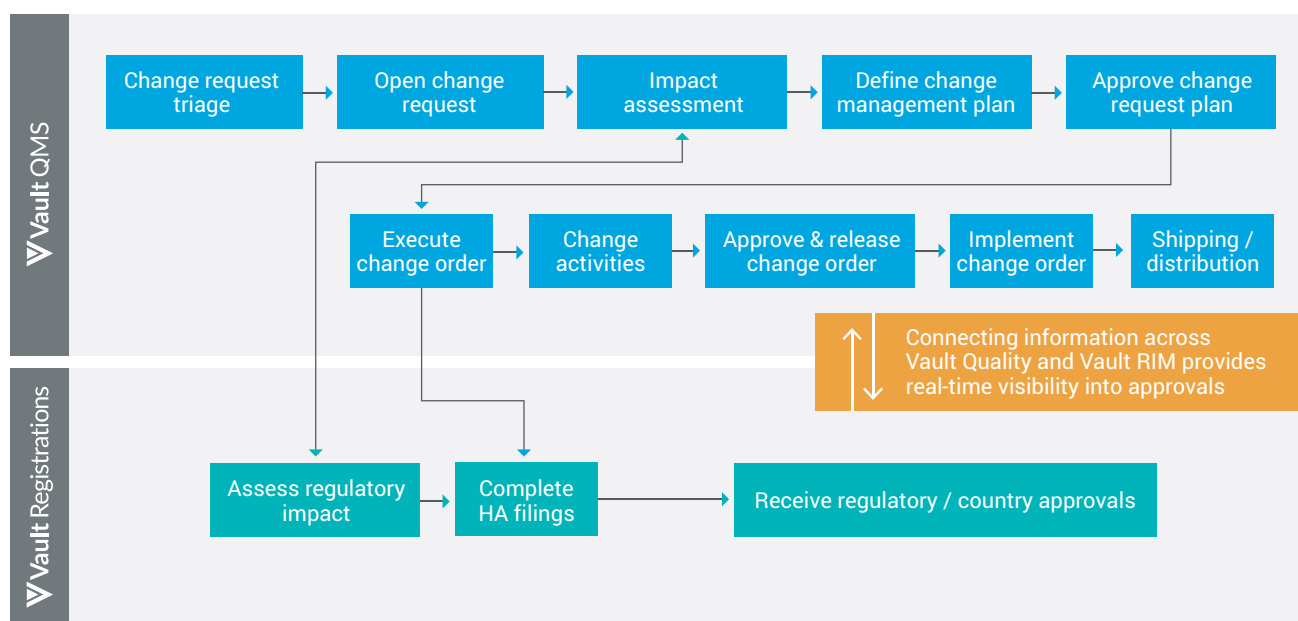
Vault QMS

Change request triage

Open change request

Impact assessment

Define change management plan

Approve change request plan

Execute change order

Change activities

Approve & release change order

Implement change order

Shipping / distribution

Connecting information across Vault Quality and Vault RIM provides real-time visibility into approvals

Vault Registrations

Assess regulatory impact

Complete HA filings

Receive regulatory / country approvals